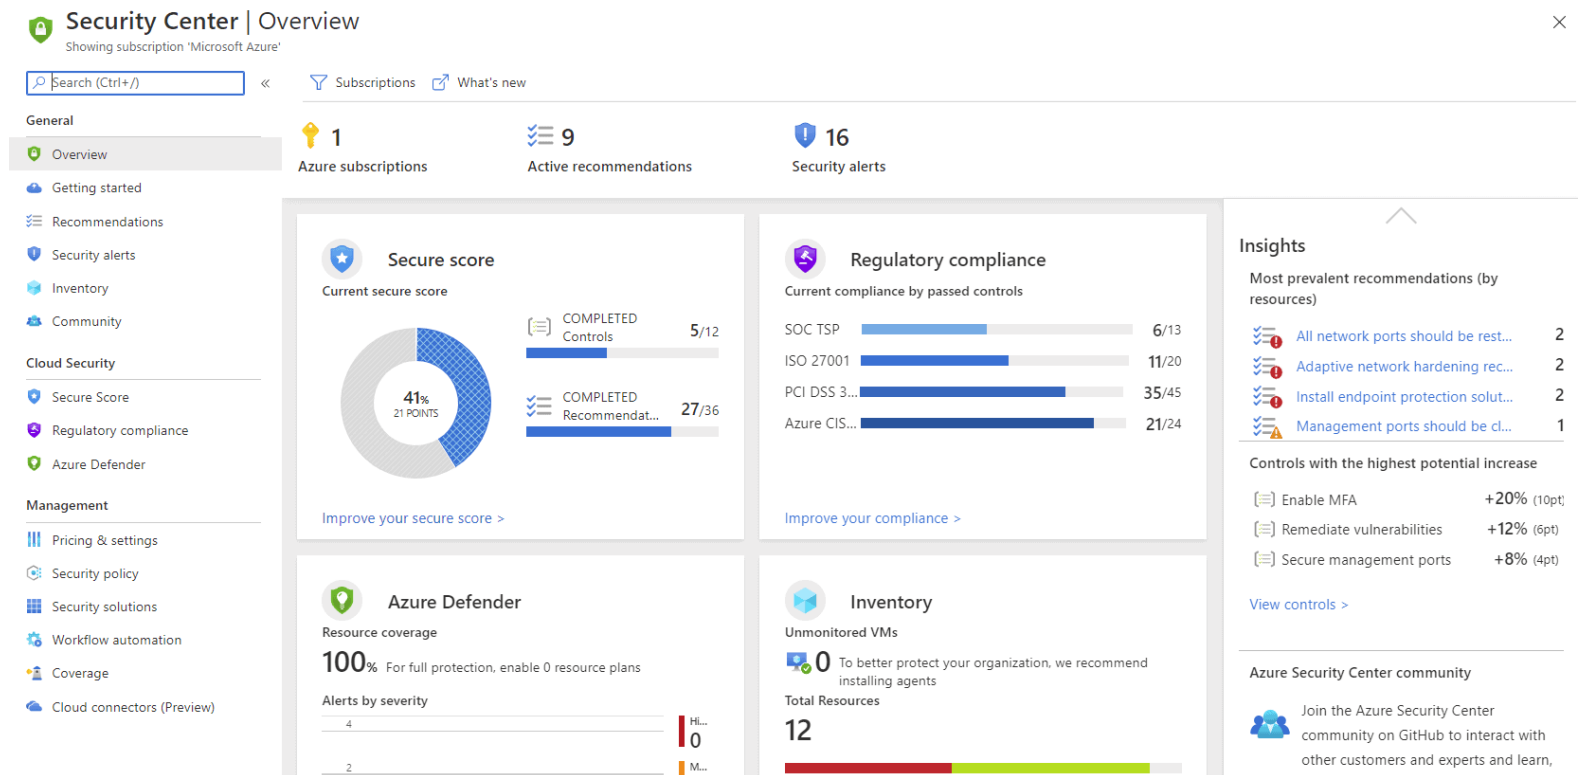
Security Center | Overview
Showing subscription 'Microsoft Azure'

Search (Ctrl+/)
«

General
Overview
Getting started
Recommendations
Security alerts
Inventory
Community

Cloud Security
Secure Score
Regulatory compliance
Azure Defender

Management
Pricing & settings
Security policy
Security solutions
Workflow automation
Coverage
Cloud connectors (Preview)

Subscriptions
What's new

1
Azure subscriptions

9
Active recommendations

16
Security alerts

Secure score
Current secure score
41%
21 POINTS
COMPLETED
Controls
5/12
COMPLETED
Recommendat...
27/36
Improve your secure score >

Regulatory compliance
Current compliance by passed controls
SOC TSP 6/13
ISO 27001 11/20
PCI DSS 3... 35/45
Azure CIS... 21/24
Improve your compliance >

Azure Defender
Resource coverage
100% For full protection, enable 0 resource plans
Alerts by severity
4
2
Hi...
0
M...

Inventory
Unmonitored VMs
0 To better protect your organization, we recommend installing agents
Total Resources
12

Insights
Most prevalent recommendations (by resources)
All network ports should be rest... 2
Adaptive network hardening rec... 2
Install endpoint protection solut... 2
Management ports should be cl... 1
Controls with the highest potential increase
Enable MFA +20% (10pt)
Remediate vulnerabilities +12% (6pt)
Secure management ports +8% (4pt)
View controls >

Azure Security Center community
Join the Azure Security Center community on GitHub to interact with other customers and experts and learn,